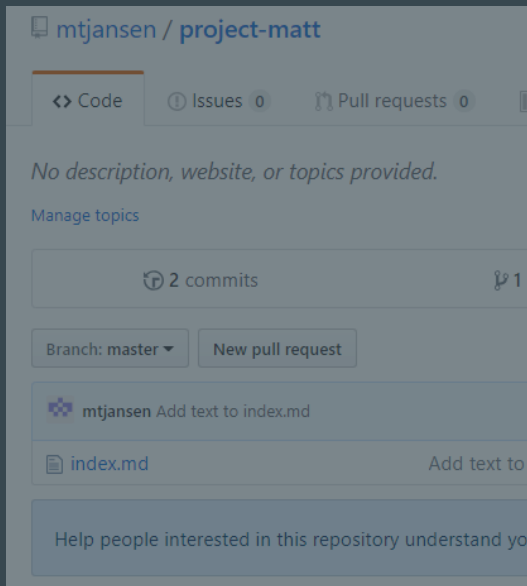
mtjansen / project-matt

<> Code

Issues 0

Pull requests 0

No description, website, or topics provided.

Manage topics

2 commits

1

Branch: master

New pull request

mtjansen Add text to index.md

index.md

Add text to

Help people interested in this repository understand yo